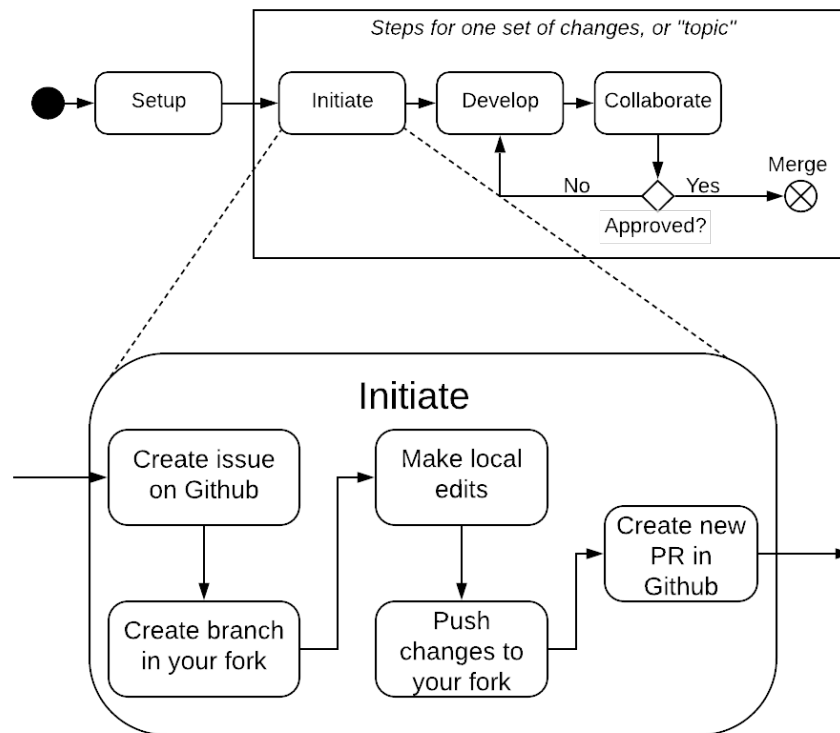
Steps for one set of changes, or "topic"

Setup

Initiate

Develop

Collaborate

No

Yes

Merge

Approved?

Initiate

Create issue on Github

Create branch in your fork

Make local edits

Push changes to your fork

Create new PR in Github